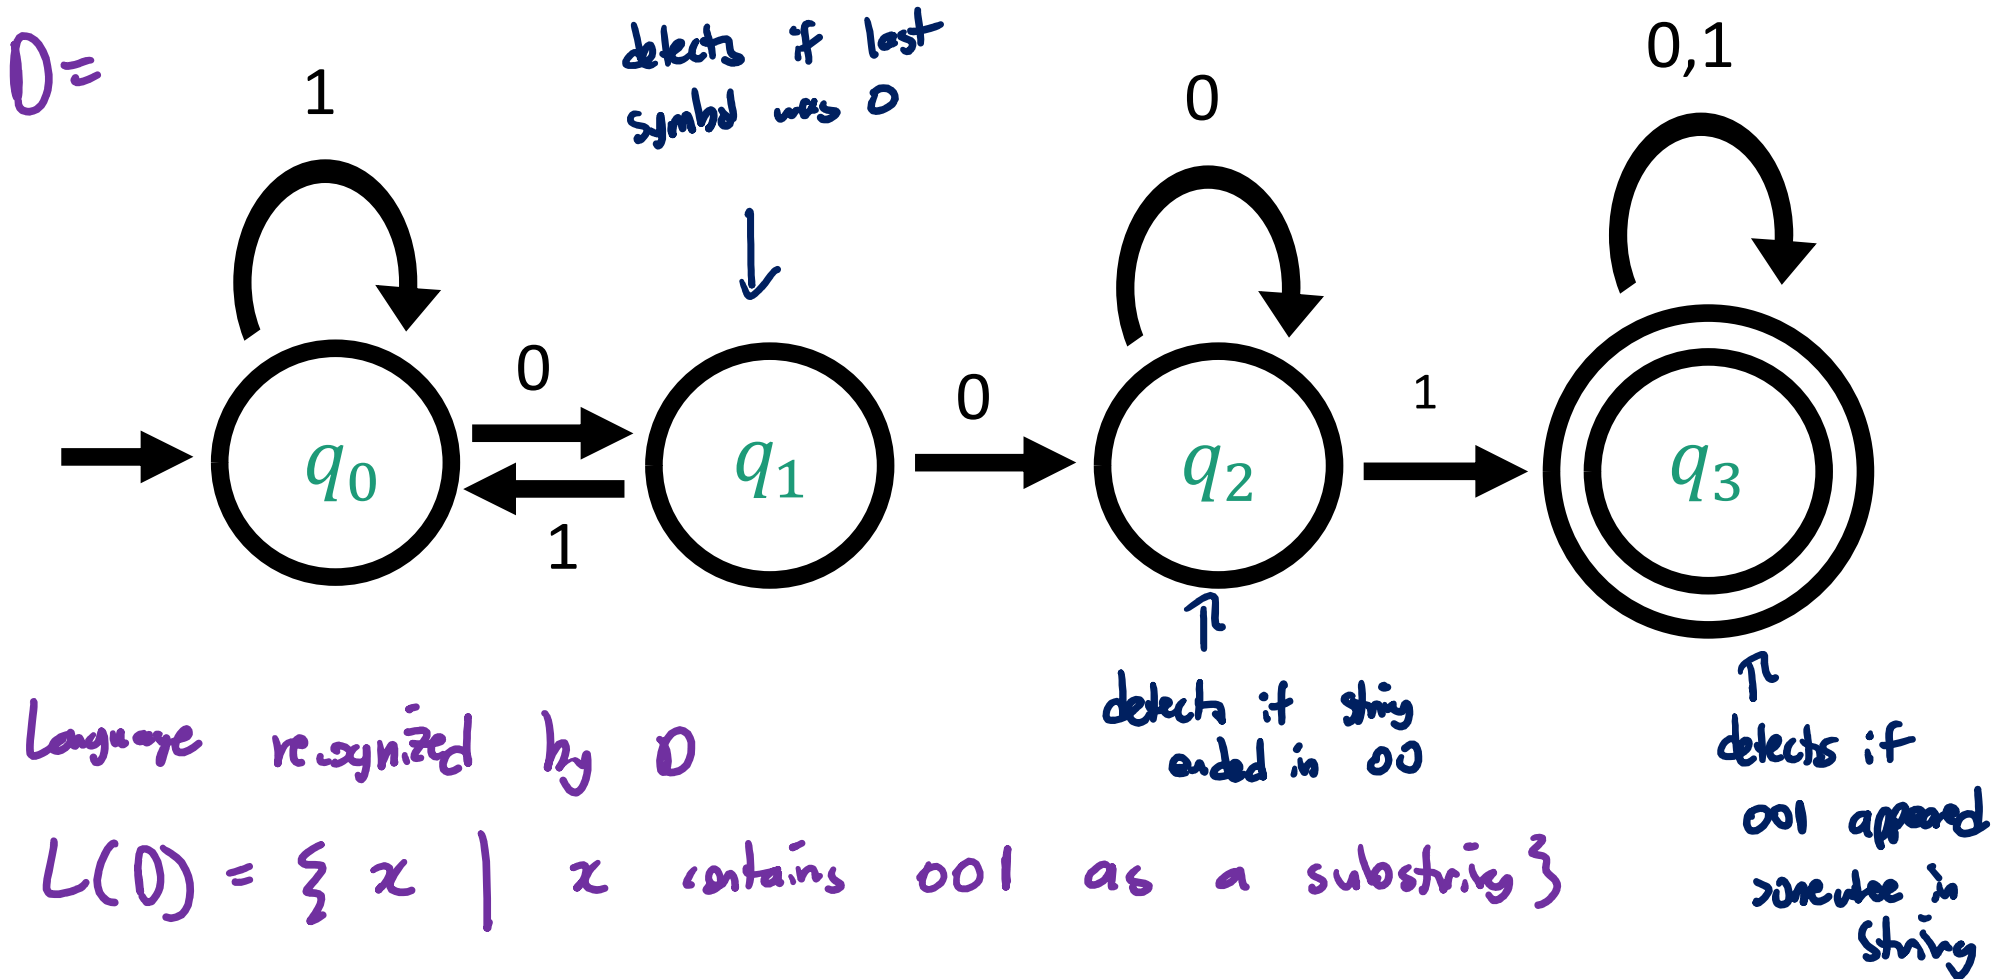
D =

detects if last symbol was 0

1

0

0,1

$q_0$

0

1

$q_1$

0

$q_2$

1

$q_3$

detects if string ended in 00

detects if 001 appeared somewhere in string

Language recognized by D

$L(D) = \{ x \mid x$ contains 001 as a substring $\}$